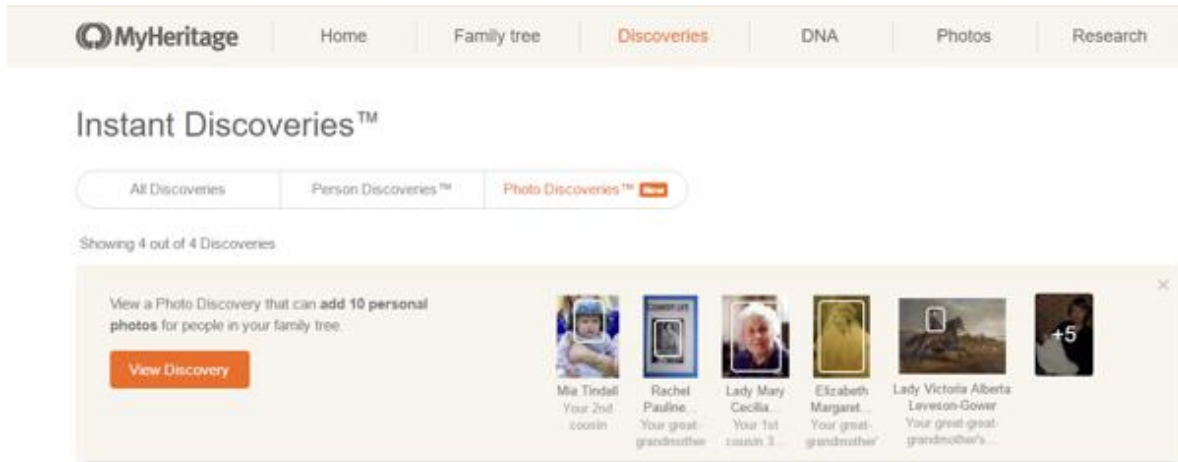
MyHeritage Home Family tree Discoveries DNA Photos Research

Instant Discoveries™

All Discoveries | Person Discoveries™ | Photo Discoveries™ New

Showing 4 out of 4 Discoveries

View a Photo Discovery that can **add 10 personal photos** for people in your family tree.

View Discovery

Mia Tindall
Your 2nd cousin

Rachel Pauline...
Your great-grandmother

Lady Mary Cecilia...
Your 1st cousin 3...

Elizabeth Margaret...
Your great-grandmother'

Lady Victoria Alberta Leveson-Gower
Your great-grandmother's...

+5